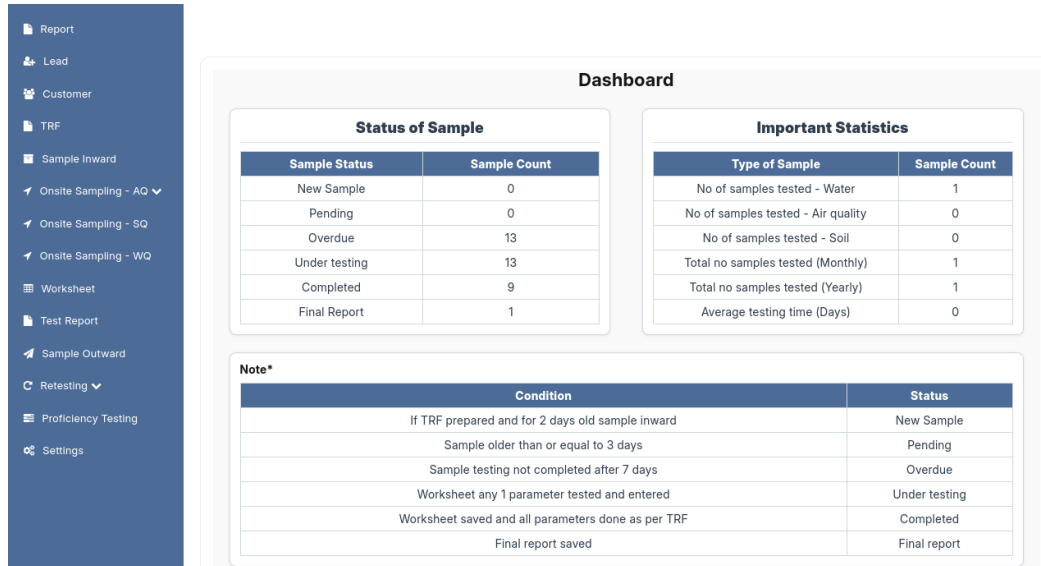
Report
Lead
Customer
TRF
Sample Inward
Onsite Sampling - AQ
Onsite Sampling - SQ
Onsite Sampling - WQ
Worksheet
Test Report
Sample Outward
Retesting
Proficiency Testing
Settings

Dashboard

Status of Sample

| Sample Status | Sample Count |
|---|---|
| New Sample | 0 |
| Pending | 0 |
| Overdue | 13 |
| Under testing | 13 |
| Completed | 9 |
| Final Report | 1 |

Important Statistics

| Type of Sample | Sample Count |
|---|---|
| No of samples tested - Water | 1 |
| No of samples tested - Air quality | 0 |
| No of samples tested - Soil | 0 |
| Total no samples tested (Monthly) | 1 |
| Total no samples tested (Yearly) | 1 |
| Average testing time (Days) | 0 |

Note*

| Condition | Status |
|---|---|
| If TRF prepared and for 2 days old sample inward | New Sample |
| Sample older than or equal to 3 days | Pending |
| Sample testing not completed after 7 days | Overdue |
| Worksheet any 1 parameter tested and entered | Under testing |
| Worksheet saved and all parameters done as per TRF | Completed |
| Final report saved | Final report |